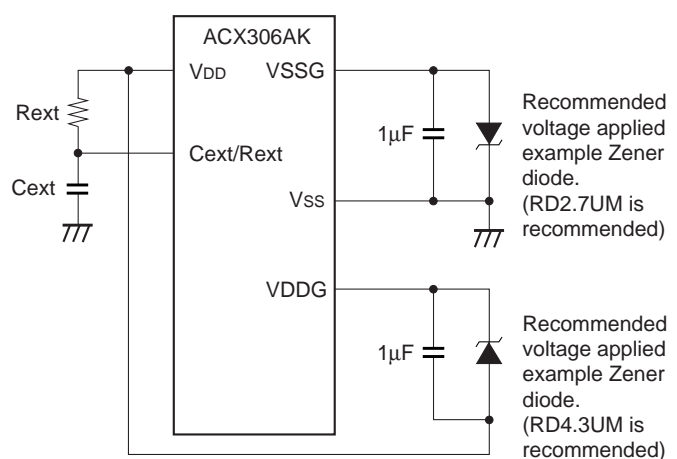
ACX306AK

VDD

VSSG

Rext

Cext/Rext

Cext

1μF

Recommended voltage applied example Zener diode. (RD2.7UM is recommended)

VSS

VDDG

1μF

Recommended voltage applied example Zener diode. (RD4.3UM is recommended)